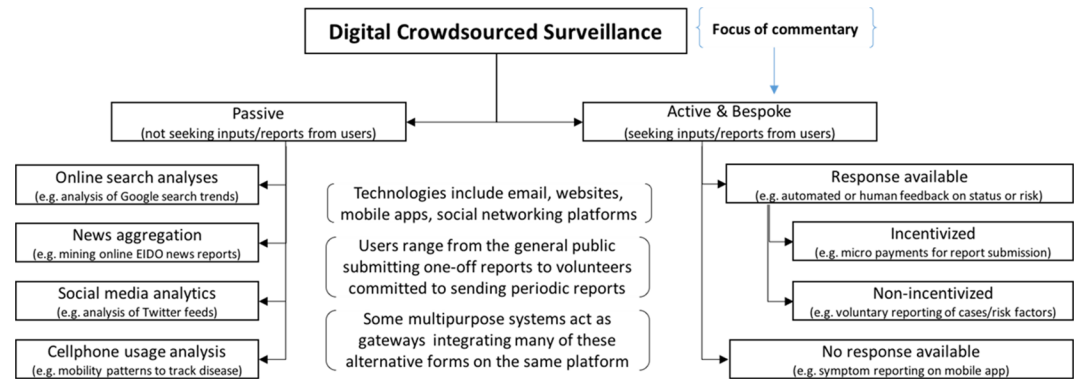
Digital Crowdsourced Surveillance

Focus of commentary

Passive
(not seeking inputs/reports from users)

Active & Bespoke
(seeking inputs/reports from users)

Online search analyses
(e.g. analysis of Google search trends)

News aggregation
(e.g. mining online EIDO news reports)

Social media analytics
(e.g. analysis of Twitter feeds)

Cellphone usage analysis
(e.g. mobility patterns to track disease)

Technologies include email, websites, mobile apps, social networking platforms

Users range from the general public submitting one-off reports to volunteers committed to sending periodic reports

Some multipurpose systems act as gateways integrating many of these alternative forms on the same platform

Response available
(e.g. automated or human feedback on status or risk)

Incentivized
(e.g. micro payments for report submission)

Non-incentivized
(e.g. voluntary reporting of cases/risk factors)

No response available
(e.g. symptom reporting on mobile app)